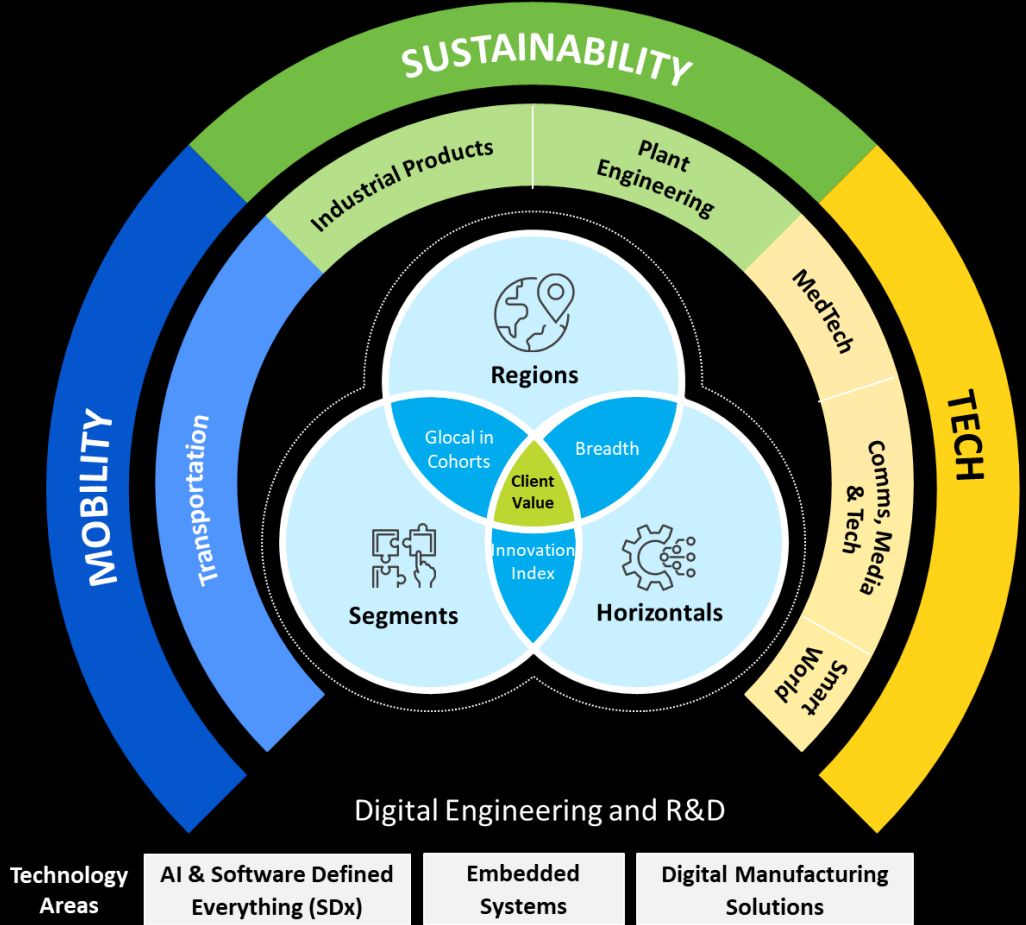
SUSTAINABILITY

Industrial Products

Plant Engineering

MOBILITY

Transportation

TECH

MedTech

Comms, Media & Tech

Smart World

Regions

Glocal in Cohorts

Breadth

Client Value

Innovation Index

Segments

Horizontals

Digital Engineering and R&D

Technology Areas

AI & Software Defined Everything (SDx)

Embedded Systems

Digital Manufacturing Solutions